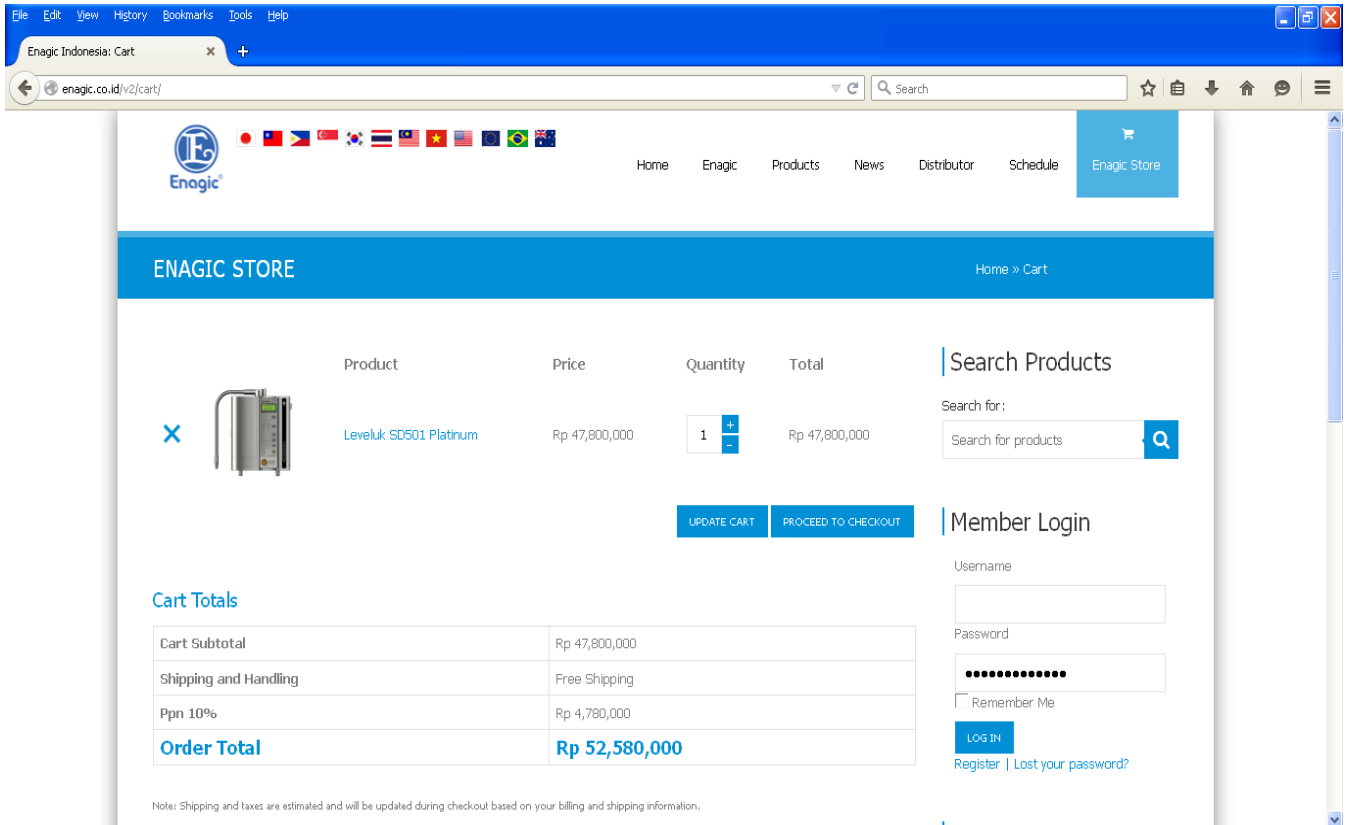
File Edit View History Bookmarks Tools Help

Enagic Indonesia: Cart ×

enagic.co.id/v2/cart/

Search

Enagic

Home Enagic Products News Distributor Schedule Enagic Store

ENAGIC STORE

Home » Cart

| | Product | Price | Quantity | Total |
|---|---|---|---|---|
| × | Leveluk SD501 Platinum | Rp 47,800,000 | 1 + - | Rp 47,800,000 |

UPDATE CART PROCEED TO CHECKOUT

Cart Totals

| Cart Subtotal | Rp 47,800,000 |
|---|---|
| Shipping and Handling | Free Shipping |
| Ppn 10% | Rp 4,780,000 |
| Order Total | Rp 52,580,000 |

Note: Shipping and taxes are estimated and will be updated during checkout based on your billing and shipping information.

Search Products

Search for:

Search for products

Member Login

Username

Password

••••••••••••

Remember Me

LOG IN

Register | Lost your password?